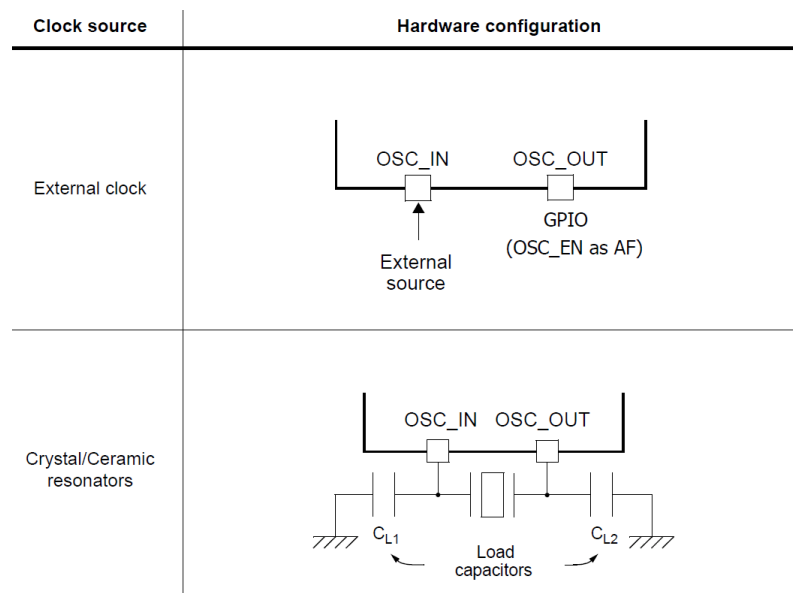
| Clock source | Hardware configuration |
|---|---|
| External clock | OSC_IN OSC_OUT External source GPIO (OSC_EN as AF) |
| Crystal/Ceramic resonators | OSC_IN OSC_OUT $C_{L1}$ $C_{L2}$ Load capacitors |